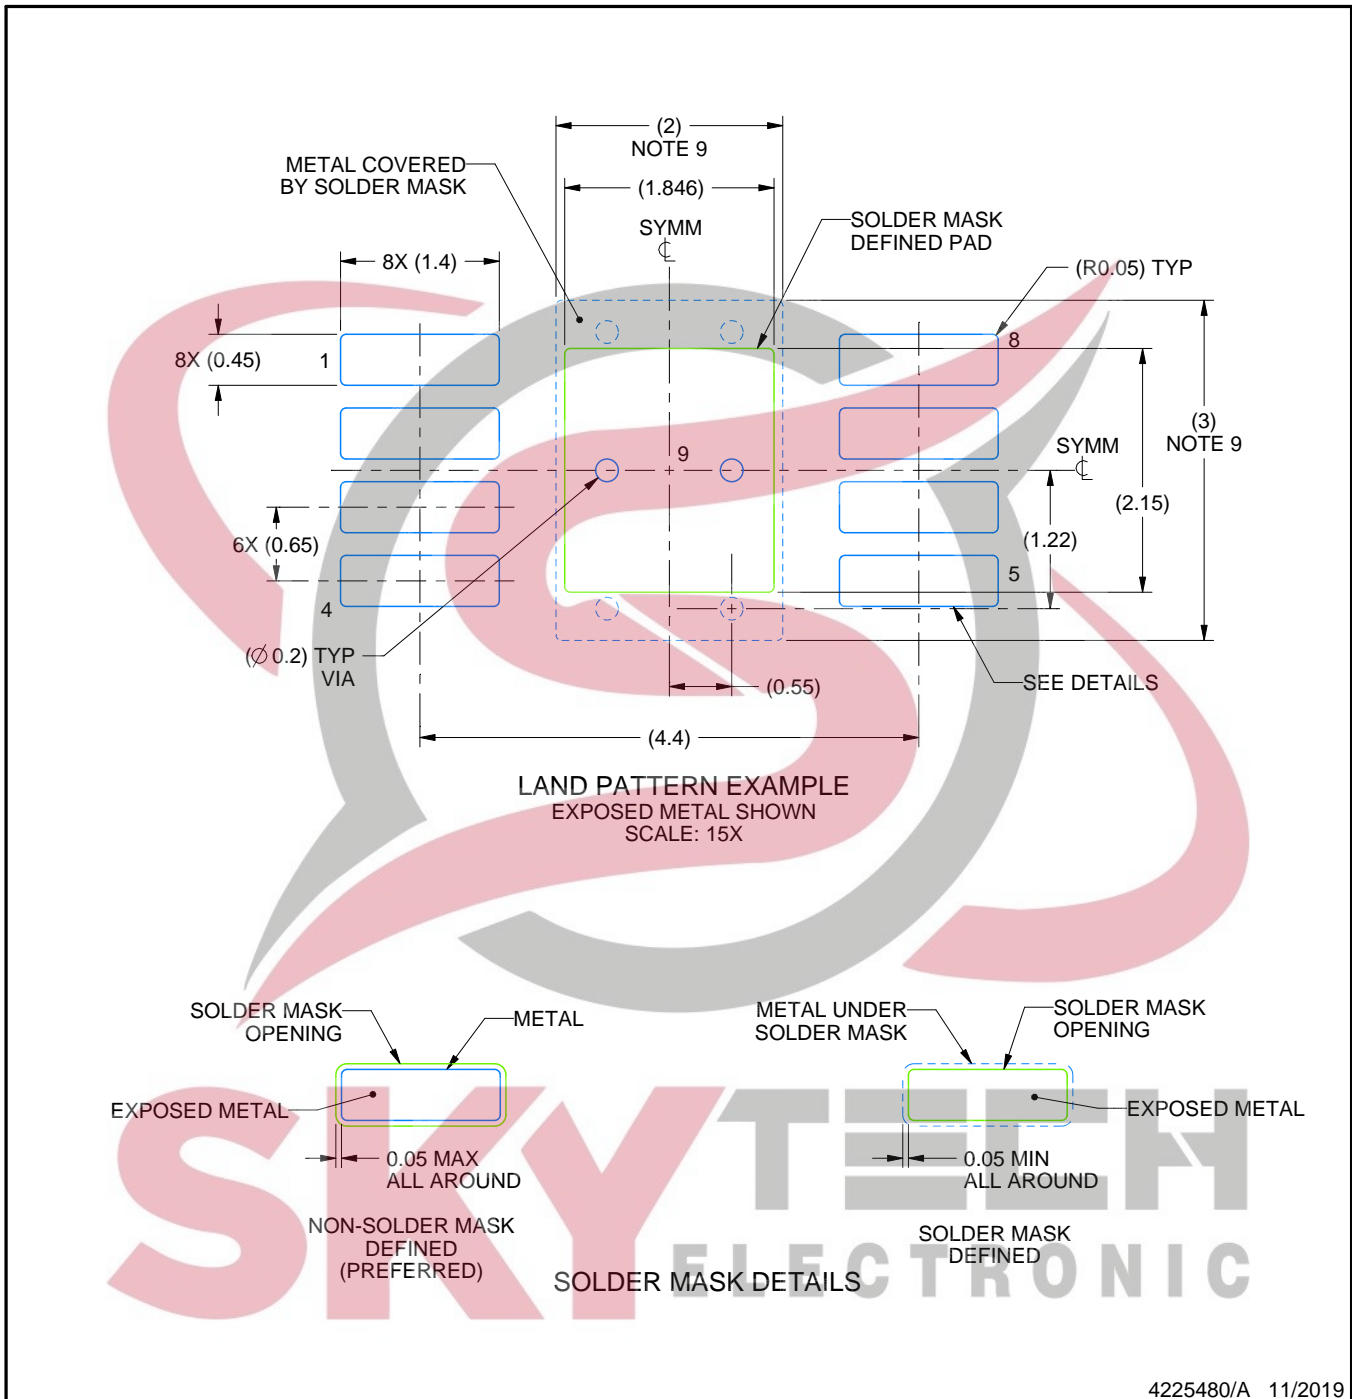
(2)
NOTE 9

METAL COVERED
BY SOLDER MASK

(1.846)

SYMM
℄

SOLDER MASK
DEFINED PAD

8X (1.4)

(R0.05) TYP

8X (0.45)

1

8

9

SYMM
℄

(3)
NOTE 9

(2.15)

6X (0.65)

(1.22)

5

4

($\varnothing$0.2) TYP
VIA

SEE DETAILS

(0.55)

(4.4)

LAND PATTERN EXAMPLE
EXPOSED METAL SHOWN
SCALE: 15X

SOLDER MASK
OPENING

METAL

METAL UNDER
SOLDER MASK

SOLDER MASK
OPENING

EXPOSED METAL

EXPOSED METAL

0.05 MAX
ALL AROUND

0.05 MIN
ALL AROUND

NON-SOLDER MASK
DEFINED
(PREFERRED)

SOLDER MASK
DEFINED

SOLDER MASK DETAILS

SKY TECH
ELECTRONIC

4225480/A 11/2019